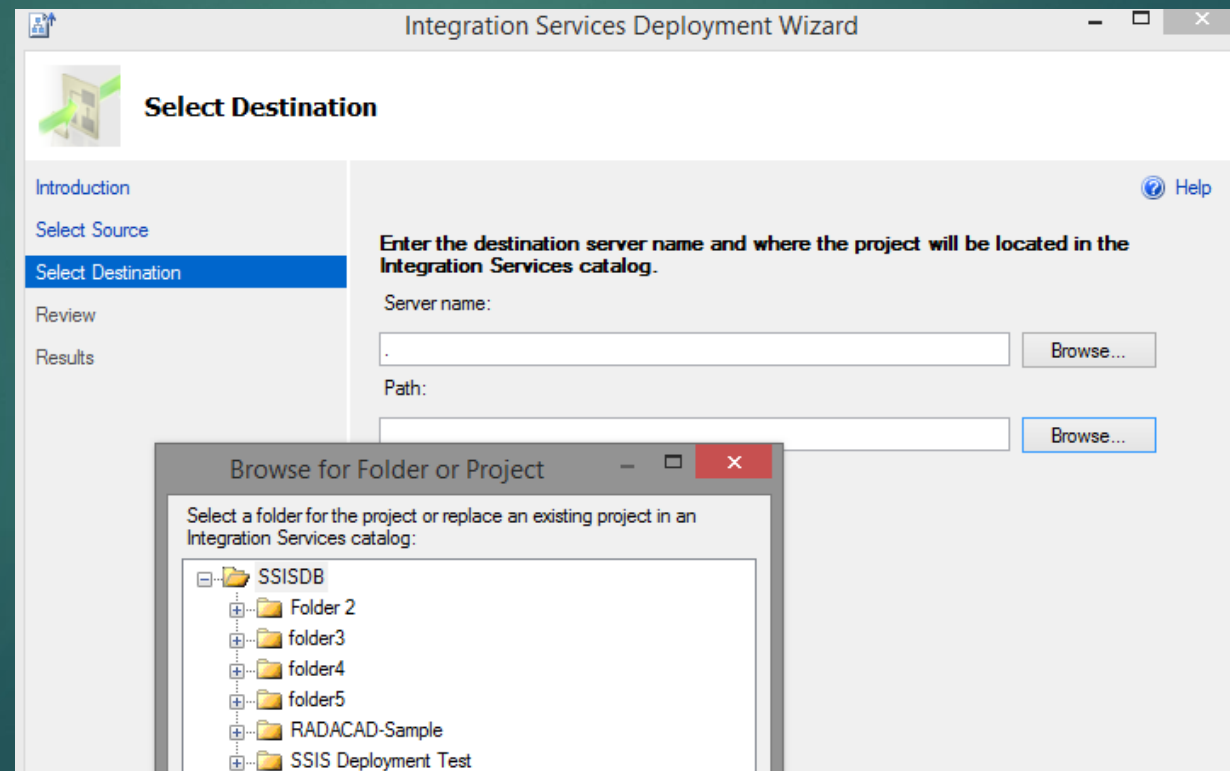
Integration Services Deployment Wizard

Select Destination

Introduction
Select Source
Select Destination
Review
Results

Help

Enter the destination server name and where the project will be located in the Integration Services catalog.

Server name:
.
Browse...

Path:
Browse...

Browse for Folder or Project

Select a folder for the project or replace an existing project in an Integration Services catalog:

SSISDB
Folder 2
folder3
folder4
folder5
RADACAD-Sample
SSIS Deployment Test